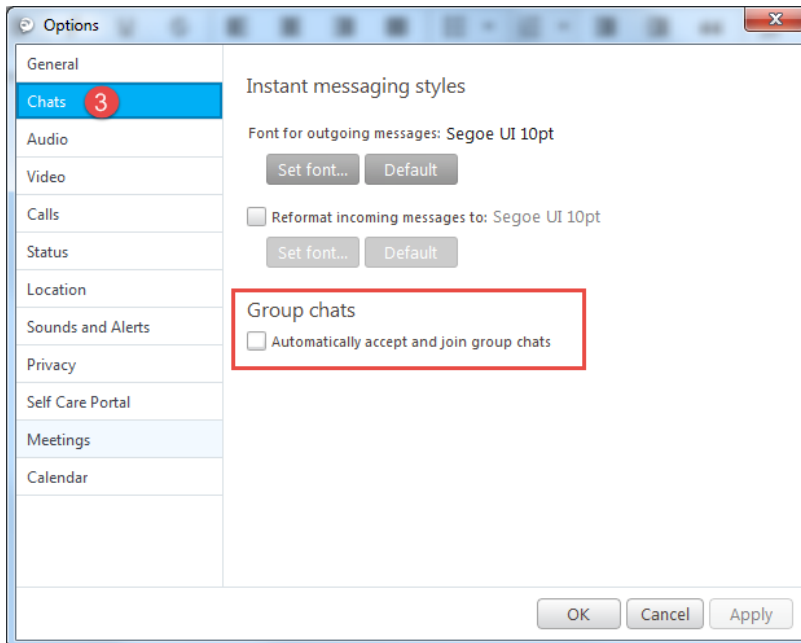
Options

General
Chats 3
Audio
Video
Calls
Status
Location
Sounds and Alerts
Privacy
Self Care Portal
Meetings
Calendar

Instant messaging styles

Font for outgoing messages: Segoe UI 10pt

Set font... Default

Reformat incoming messages to: Segoe UI 10pt

Set font... Default

Group chats

Automatically accept and join group chats

OK Cancel Apply